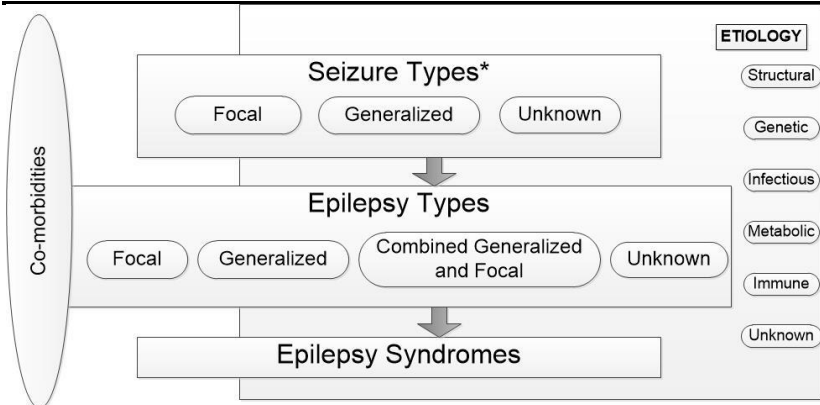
ETIOLOGY

Structural

Genetic

Infectious

Metabolic

Immune

Unknown

Co-morbidities

Seizure Types*

Focal

Generalized

Unknown

Epilepsy Types

Focal

Generalized

Combined Generalized and Focal

Unknown

Epilepsy Syndromes